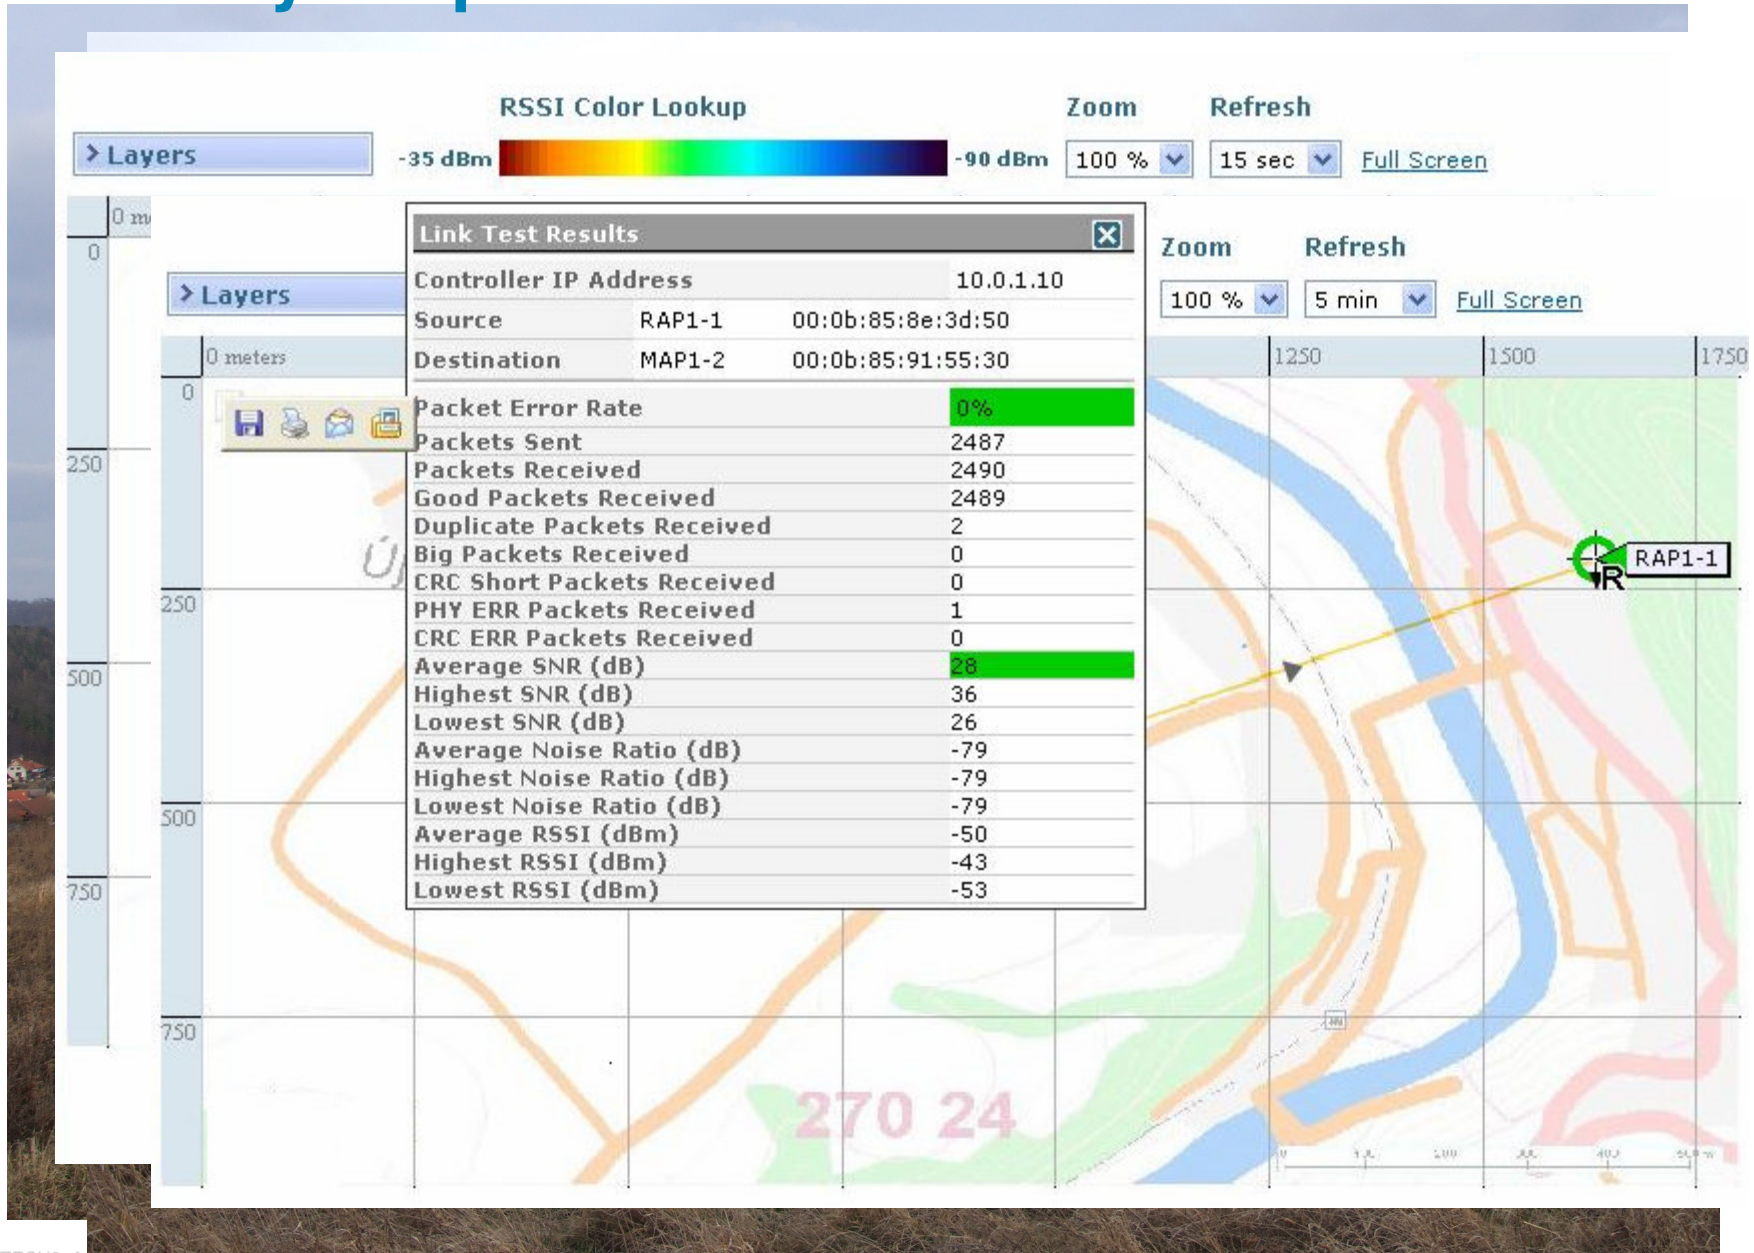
RSSI Color Lookup

Zoom

Refresh

> Layers

-35 dBm

-90 dBm

100 %

15 sec

Full Screen

0 m

0

250

500

750

> Layers

Zoom

Refresh

100 %

5 min

Full Screen

0 meters

1250

1500

1750

0

250

500

750

Link Test Results

| | | |
|---|---|---|
| Controller IP Address | | 10.0.1.10 |
| Source | RAP1-1 | 00:0b:85:8e:3d:50 |
| Destination | MAP1-2 | 00:0b:85:91:55:30 |

| | |
|---|---|
| Packet Error Rate | 0% |
| Packets Sent | 2487 |
| Packets Received | 2490 |
| Good Packets Received | 2489 |
| Duplicate Packets Received | 2 |
| Big Packets Received | 0 |
| CRC Short Packets Received | 0 |
| PHY ERR Packets Received | 1 |
| CRC ERR Packets Received | 0 |
| Average SNR (dB) | 28 |
| Highest SNR (dB) | 36 |
| Lowest SNR (dB) | 26 |
| Average Noise Ratio (dB) | -79 |
| Highest Noise Ratio (dB) | -79 |
| Lowest Noise Ratio (dB) | -79 |
| Average RSSI (dBm) | -50 |
| Highest RSSI (dBm) | -43 |
| Lowest RSSI (dBm) | -53 |

RAP1-1

R

270 24